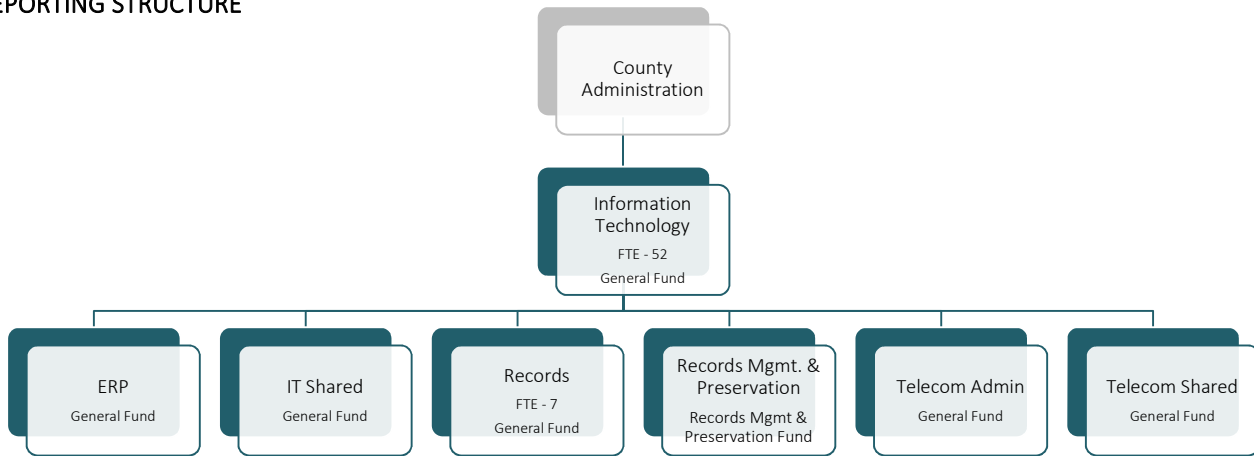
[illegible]EPORTING STRUCTURE

County Administration

Information Technology
FTE - 52
General Fund

ERP
General Fund

IT Shared
General Fund

Records
FTE - 7
General Fund

Records Mgmt. & Preservation
Records Mgmt & Preservation Fund

Telecom Admin
General Fund

Telecom Shared
General Fund